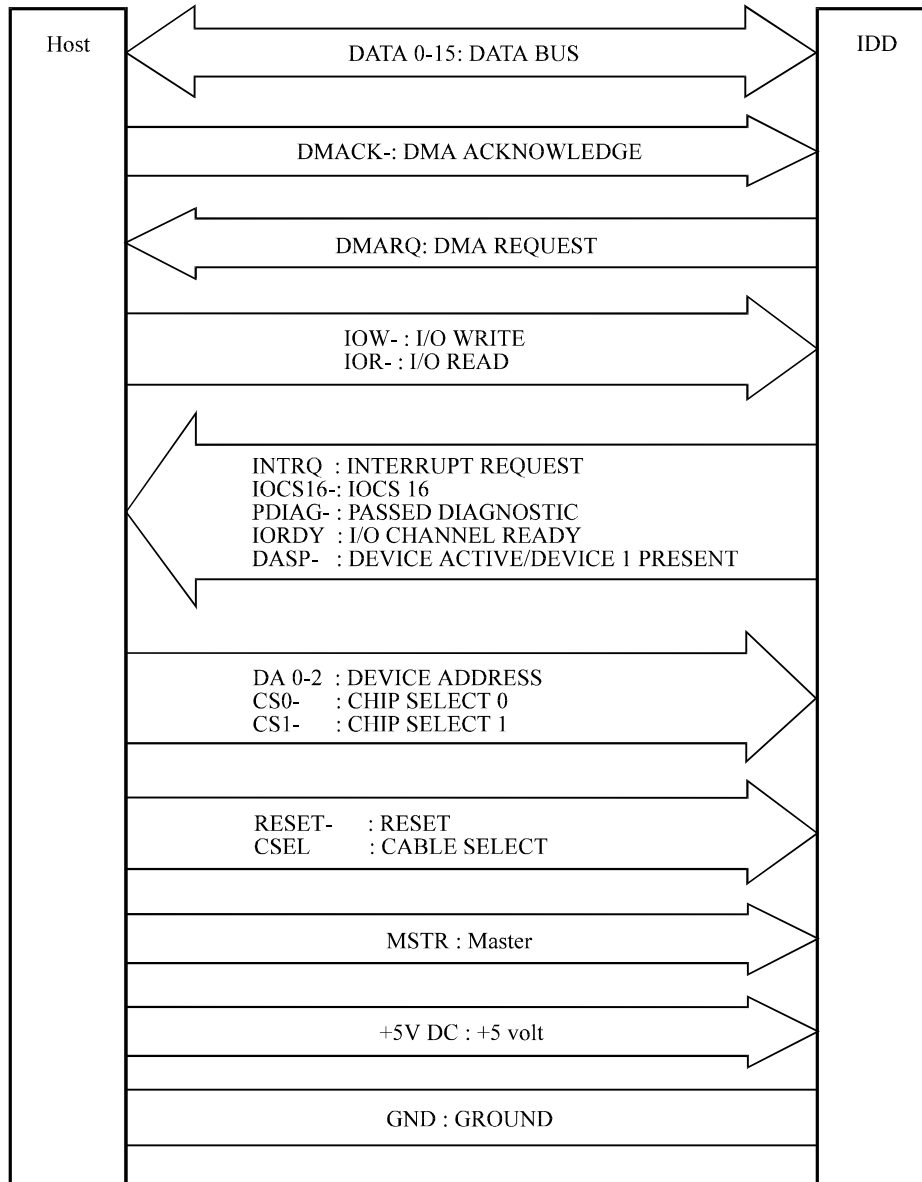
Host

IDD

DATA 0-15: DATA BUS

DMACK-: DMA ACKNOWLEDGE

DMARQ: DMA REQUEST

IOW- : I/O WRITE
IOR- : I/O READ

INTRQ : INTERRUPT REQUEST
IOCS16-: IOCS 16
PDIAG- : PASSED DIAGNOSTIC
IORDY : I/O CHANNEL READY
DASP- : DEVICE ACTIVE/DEVICE 1 PRESENT

DA 0-2 : DEVICE ADDRESS
CS0- : CHIP SELECT 0
CS1- : CHIP SELECT 1

RESET- : RESET
CSEL : CABLE SELECT

MSTR : Master

+5V DC : +5 volt

GND : GROUND